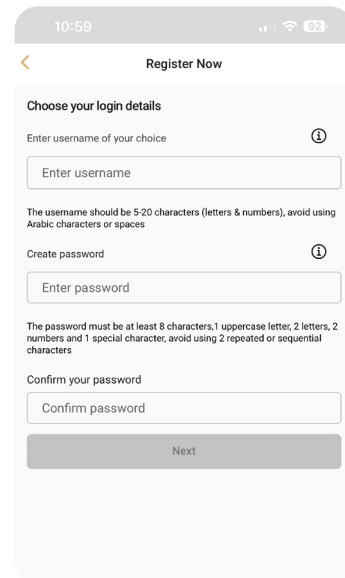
10:59

92

<

Register Now

Choose your login details

Enter username of your choice

Enter username

The username should be 5-20 characters (letters & numbers), avoid using Arabic characters or spaces

Create password

Enter password

The password must be at least 8 characters,1 uppercase letter, 2 letters, 2 numbers and 1 special character, avoid using 2 repeated or sequential characters

Confirm your password

Confirm password

Next